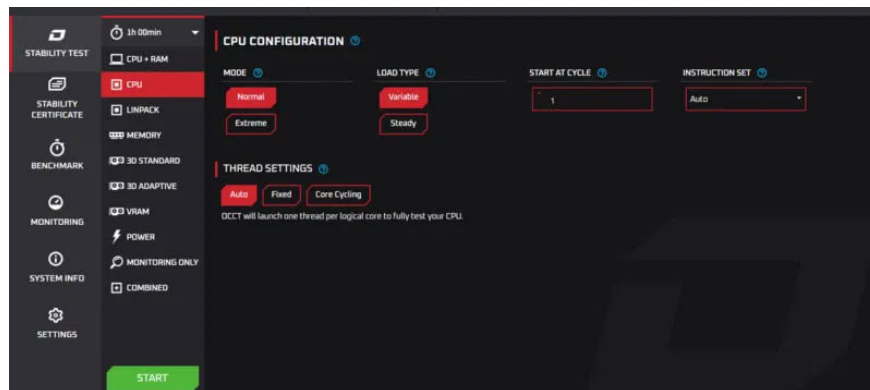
STABILITY TEST

STABILITY CERTIFICATE

BENCHMARK

MONITORING

SYSTEM INFO

SETTINGS

1h 00min

CPU + RAM

CPU

LINPACK

MEMORY

3D STANDARD

3D ADAPTIVE

VRAM

POWER

MONITORING ONLY

COMBINED

START

CPU CONFIGURATION

MODE

Normal

Extreme

LOAD TYPE

Variable

Steady

START AT CYCLE

1

INSTRUCTION SET

Auto

THREAD SETTINGS

Auto

Fixed

Core Cycling

OCCT will launch one thread per logical core to fully test your CPU.